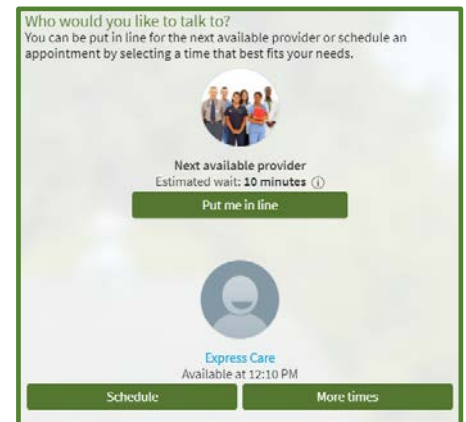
Who would you like to talk to?
You can be put in line for the next available provider or schedule an appointment by selecting a time that best fits your needs.

Next available provider
Estimated wait: 10 minutes ⓘ

Put me in line

Express Care
Available at 12:10 PM

Schedule

More times